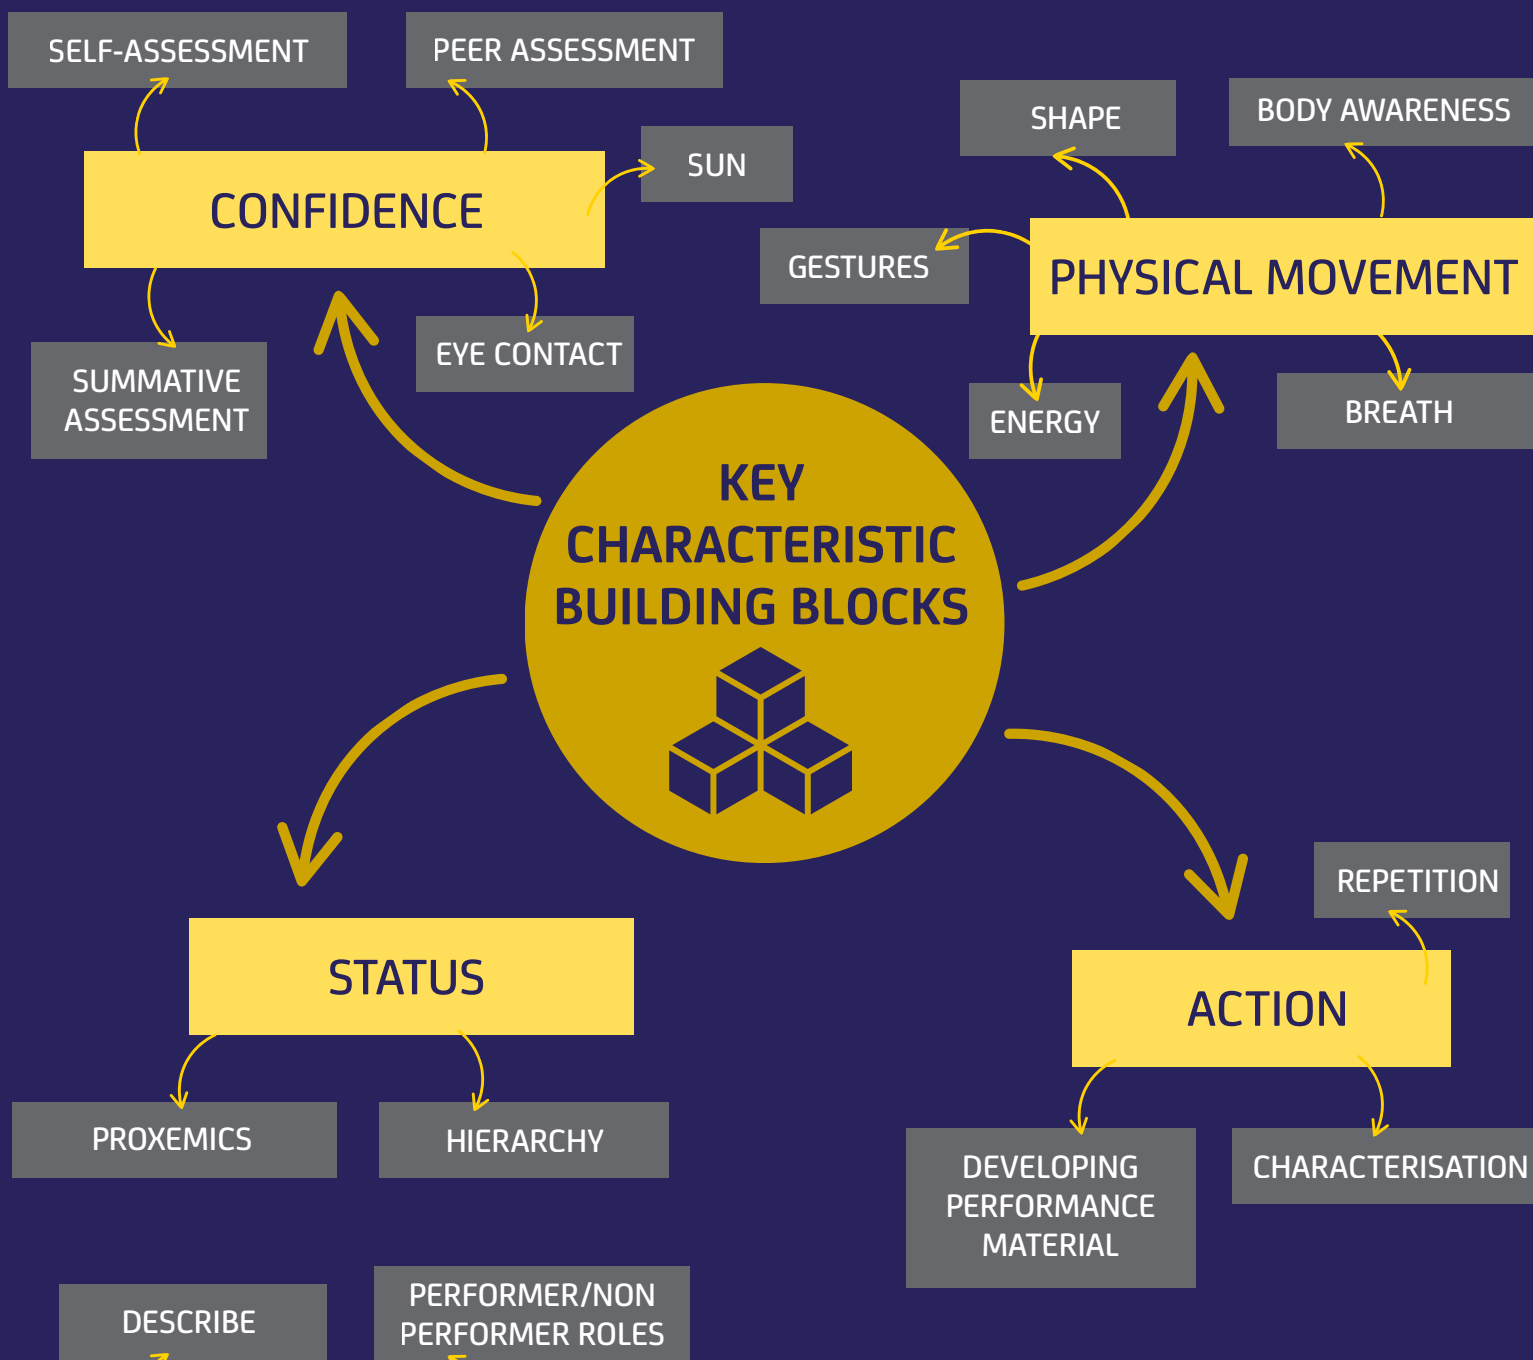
SELF-ASSESSMENT

PEER ASSESSMENT

CONFIDENCE

SUN

SUMMATIVE ASSESSMENT

EYE CONTACT

SHAPE

BODY AWARENESS

GESTURES

PHYSICAL MOVEMENT

ENERGY

BREATH

KEY CHARACTERISTIC BUILDING BLOCKS

STATUS

PROXEMICS

HIERARCHY

REPETITION

ACTION

DEVELOPING PERFORMANCE MATERIAL

CHARACTERISATION

DESCRIBE

PERFORMER/NON PERFORMER ROLES